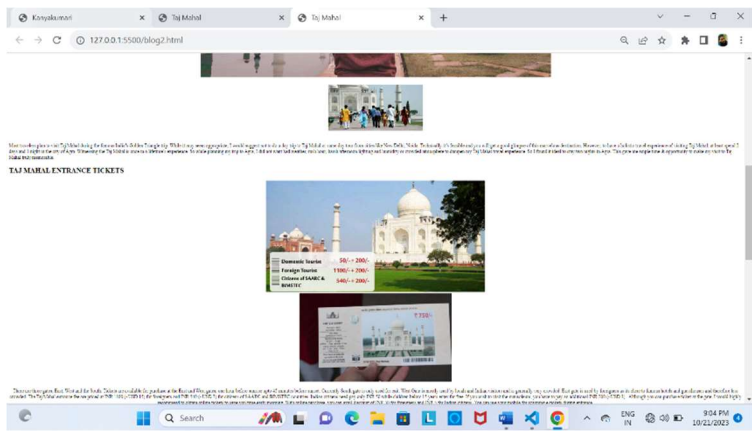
Kanyakumari
Taj Mahal
Taj Mahal
127.0.0.1:5500/blog2.html

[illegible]

TAJ MAHAL ENTRANCE TICKETS

Domestic Tourist 50/- + 200/-
Foreign Tourist 1100/- + 200/-
Citizens of SAARC & BIMSTEC 540/- + 200/-

₹ 750/-

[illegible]

Search

ENG IN
9:04 PM
10/21/2023